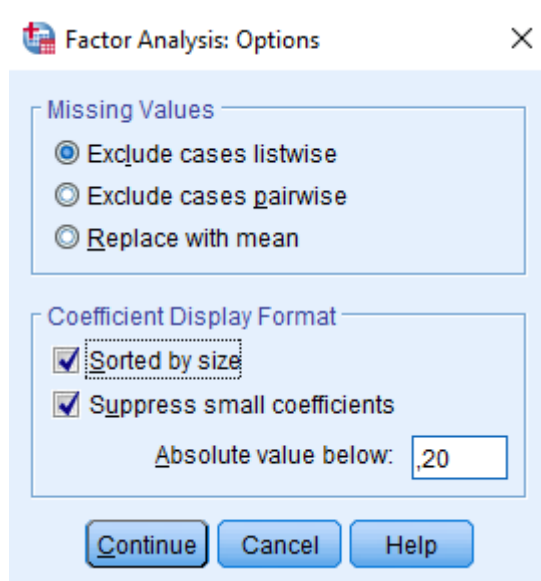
Factor Analysis: Options

Missing Values

Exclude cases listwise

Exclude cases pairwise

Replace with mean

Coefficient Display Format

Sorted by size

Suppress small coefficients

Absolute value below: ,20

Continue Cancel Help